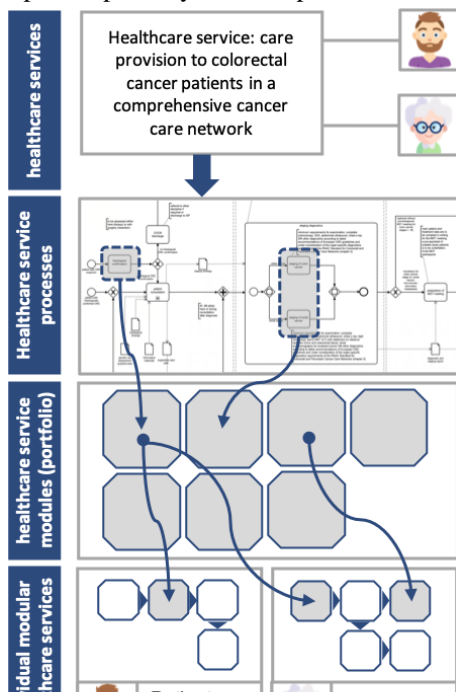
healthcare services

Healthcare service: care provision to colorectal cancer patients in a comprehensive cancer care network

Healthcare service processes

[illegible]

healthcare service modules (portfolio)

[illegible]idual modular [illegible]hcare services

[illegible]